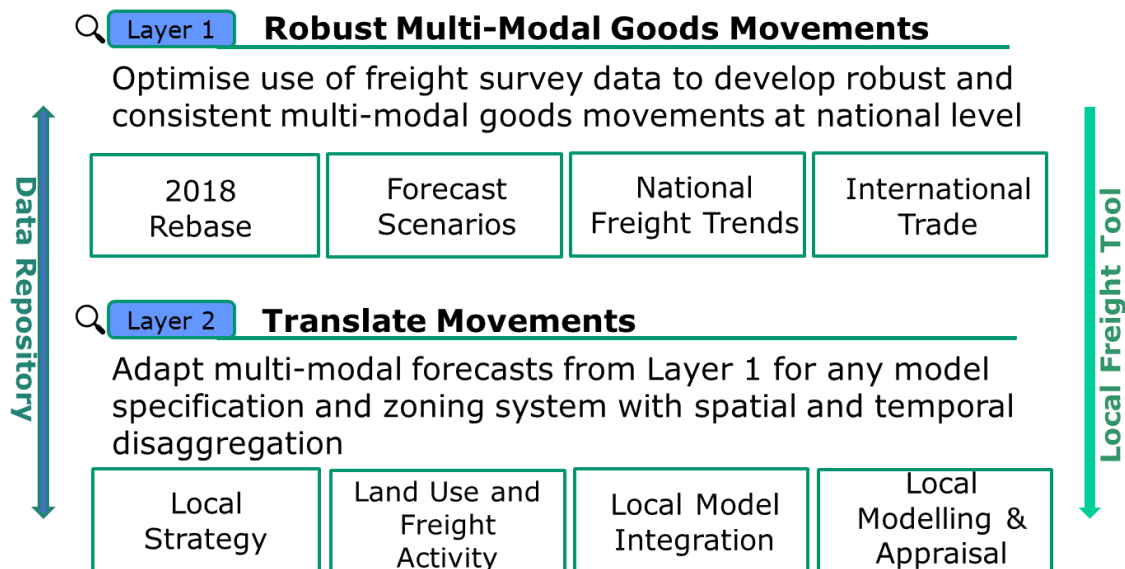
Layer 1 Robust Multi-Modal Goods Movements

Optimise use of freight survey data to develop robust and consistent multi-modal goods movements at national level

2018 Rebase

Forecast Scenarios

National Freight Trends

International Trade

Layer 2 Translate Movements

Adapt multi-modal forecasts from Layer 1 for any model specification and zoning system with spatial and temporal disaggregation

Local Strategy

Land Use and Freight Activity

Local Model Integration

Local Modelling & Appraisal

Data Repository

Local Freight Tool